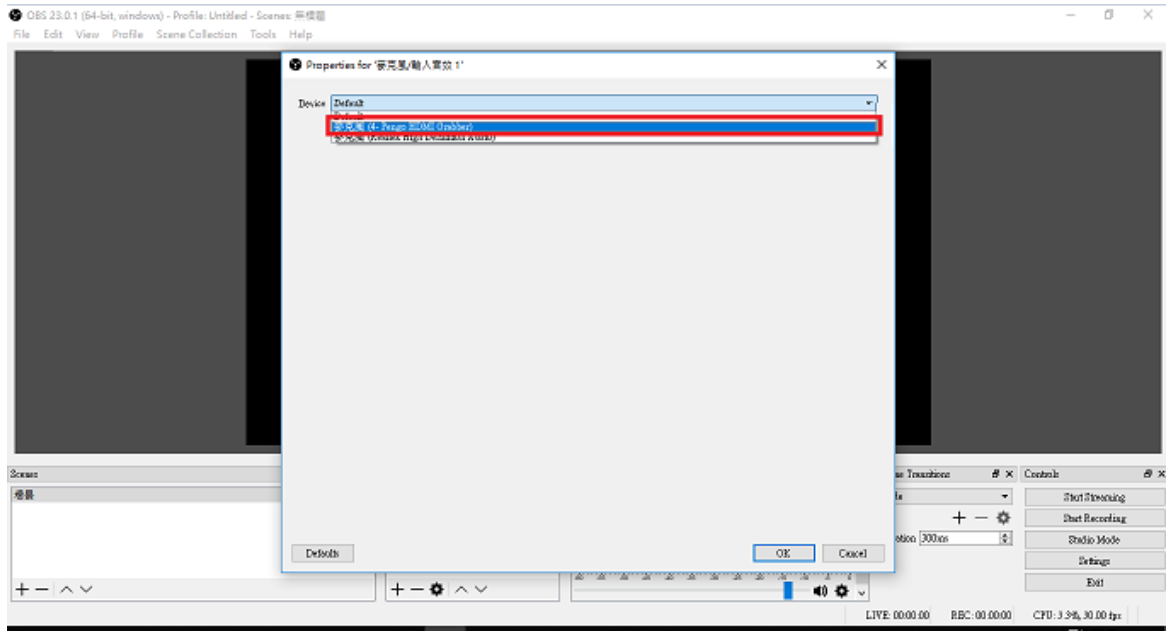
OBS 23.0.1 (64-bit, windows) - Profile: Untitled - Scenes: 無標題
File Edit View Profile Scene Collection Tools Help

Properties for '麥克風/輸入音效 1'
Device Default
Default
麥克風 (4- Pengo HDMI Grabber)
麥克風 (Realtek High Definition Audio)

Defaults
OK Cancel

Scenes
場景
+ − ∧ ∨
+ − ⚙ ∧ ∨

Scene Transitions
Fade
Duration 300ms

Controls
Start Streaming
Start Recording
Studio Mode
Settings
Exit

LIVE: 00:00:00 REC: 00:00:00 CPU: 3.3%, 30.00 fps